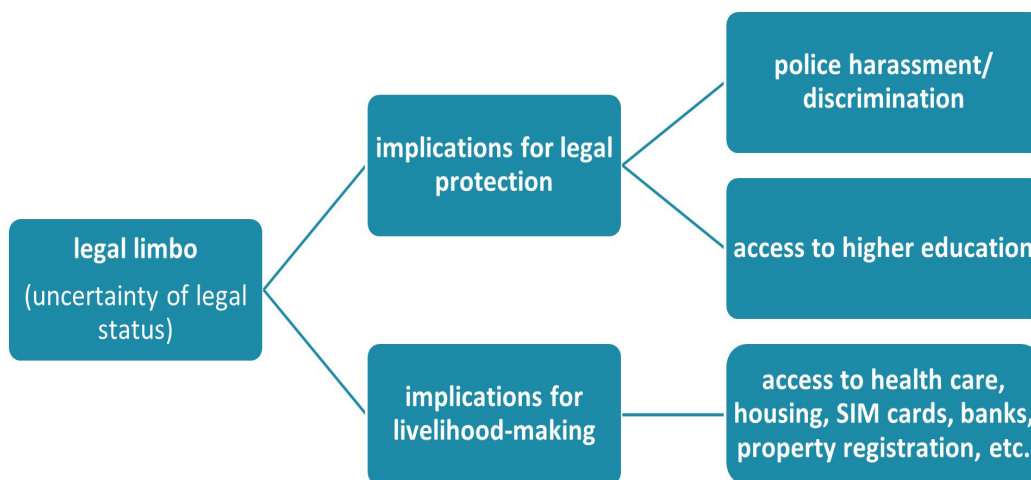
legal limbo
(uncertainty of legal status)

implications for legal protection

implications for livelihood-making

police harassment/ discrimination

access to higher education

access to health care, housing, SIM cards, banks, property registration, etc.